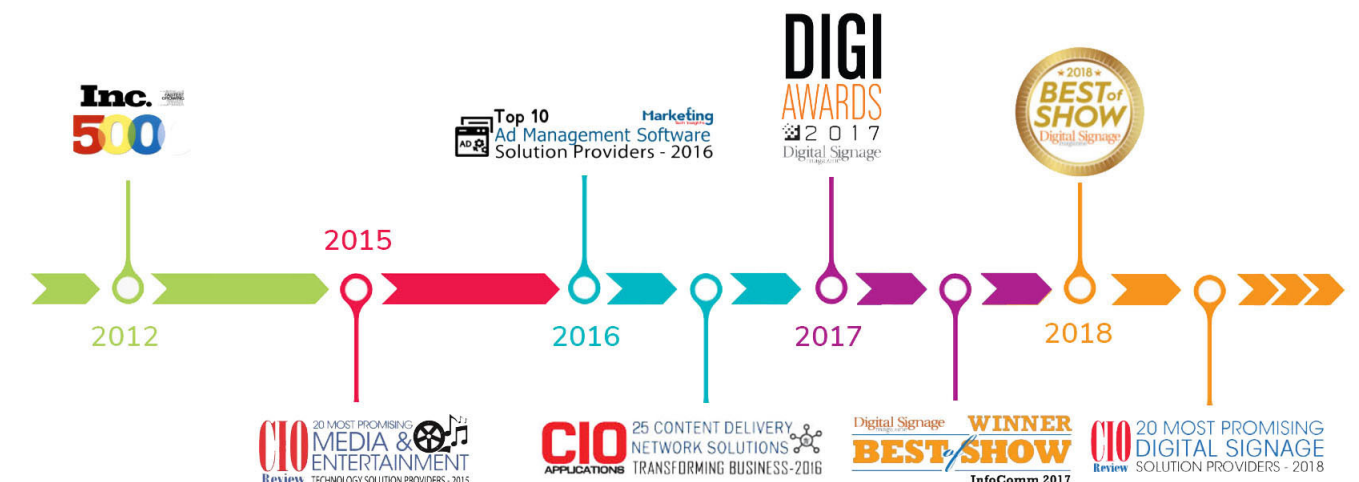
Inc. 500

2012

2015

CIO Review 20 MOST PROMISING MEDIA & ENTERTAINMENT TECHNOLOGY SOLUTION PROVIDERS - 2015

Top 10 Ad Management Software Solution Providers - 2016
Marketing Tech Insights
AD

2016

CIO APPLICATIONS 25 CONTENT DELIVERY NETWORK SOLUTIONS TRANSFORMING BUSINESS-2016

DIGI AWARDS 2017 Digital Signage

2017

Digital Signage WINNER BEST of SHOW InfoComm 2017

2018 BEST of SHOW Digital Signage

2018

CIO Review 20 MOST PROMISING DIGITAL SIGNAGE SOLUTION PROVIDERS - 2018